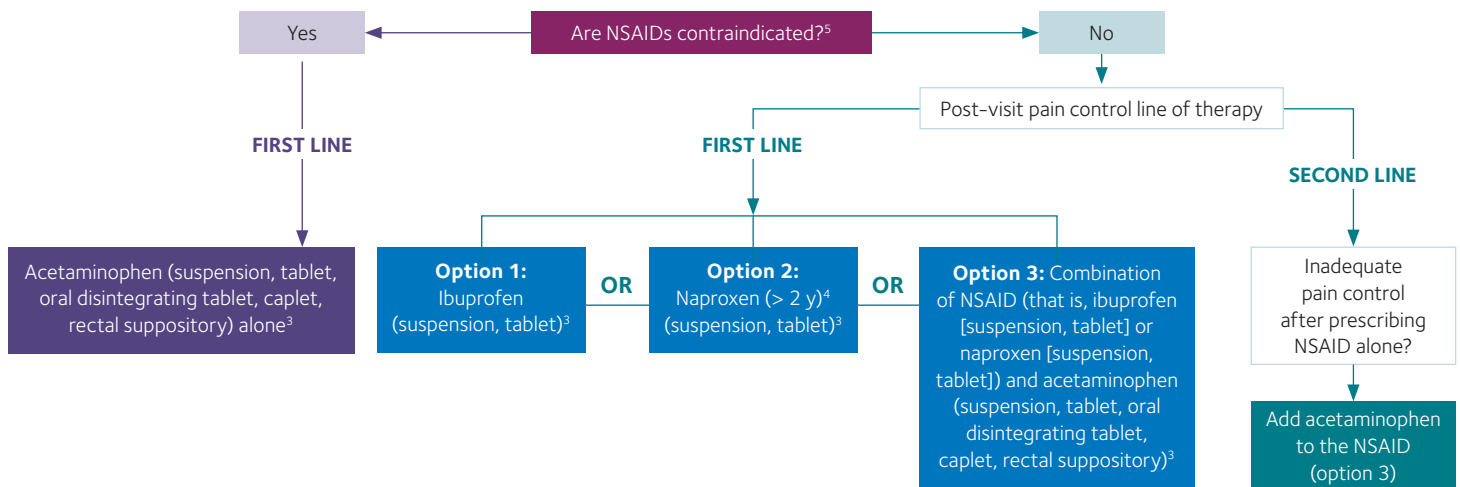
Are NSAIDs contraindicated?$^5$

Yes

No

FIRST LINE

Acetaminophen (suspension, tablet, oral disintegrating tablet, caplet, rectal suppository) alone$^3$

Post-visit pain control line of therapy

FIRST LINE

Option 1: Ibuprofen (suspension, tablet)$^3$

OR

Option 2: Naproxen (> 2 y)$^4$ (suspension, tablet)$^3$

OR

Option 3: Combination of NSAID (that is, ibuprofen [suspension, tablet] or naproxen [suspension, tablet]) and acetaminophen (suspension, tablet, oral disintegrating tablet, caplet, rectal suppository)$^3$

SECOND LINE

Inadequate pain control after prescribing NSAID alone?

Add acetaminophen to the NSAID (option 3)